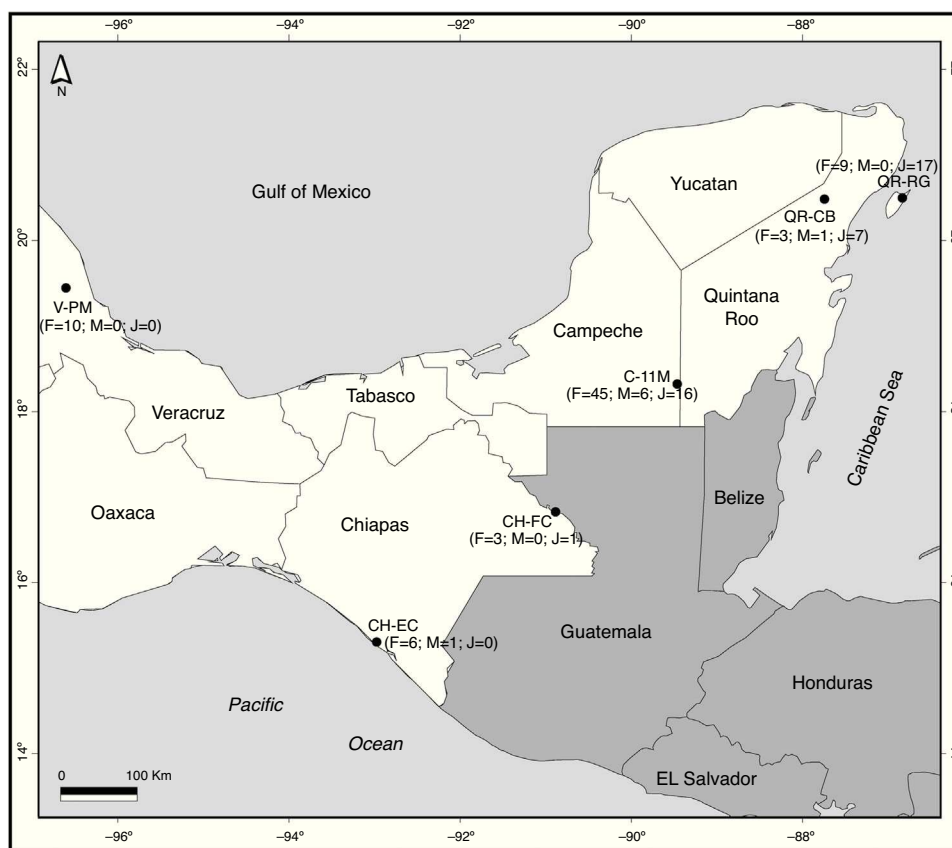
-96°
-94°
-92°
-90°
-88°

22°
20°
18°
16°
14°

N

Gulf of Mexico

Yucatan

(F=9; M=0; J=17)
QR-RG

QR-CB
(F=3; M=1; J=7)

V-PM
(F=10; M=0; J=0)

Quintana Roo

Campeche

C-11M
(F=45; M=6; J=16)

Caribbean Sea

Veracruz

Tabasco

Belize

Oaxaca

Chiapas

CH-FC
(F=3; M=0; J=1)

CH-EC
(F=6; M=1; J=0)

Guatemala

Honduras

Pacific

Ocean

0
100 Km

EL Salvador

-96°
-94°
-92°
-90°
-88°